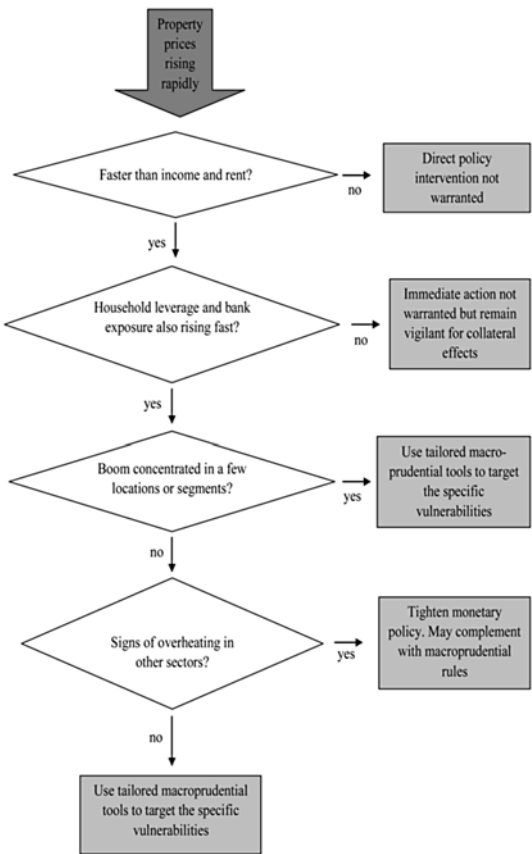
Property prices rising rapidly

Faster than income and rent?

no

Direct policy intervention not warranted

yes

Household leverage and bank exposure also rising fast?

no

Immediate action not warranted but remain vigilant for collateral effects

yes

Boom concentrated in a few locations or segments?

yes

Use tailored macroprudential tools to target the specific vulnerabilities

no

Signs of overheating in other sectors?

yes

Tighten monetary policy. May complement with macroprudential rules

no

Use tailored macroprudential tools to target the specific vulnerabilities